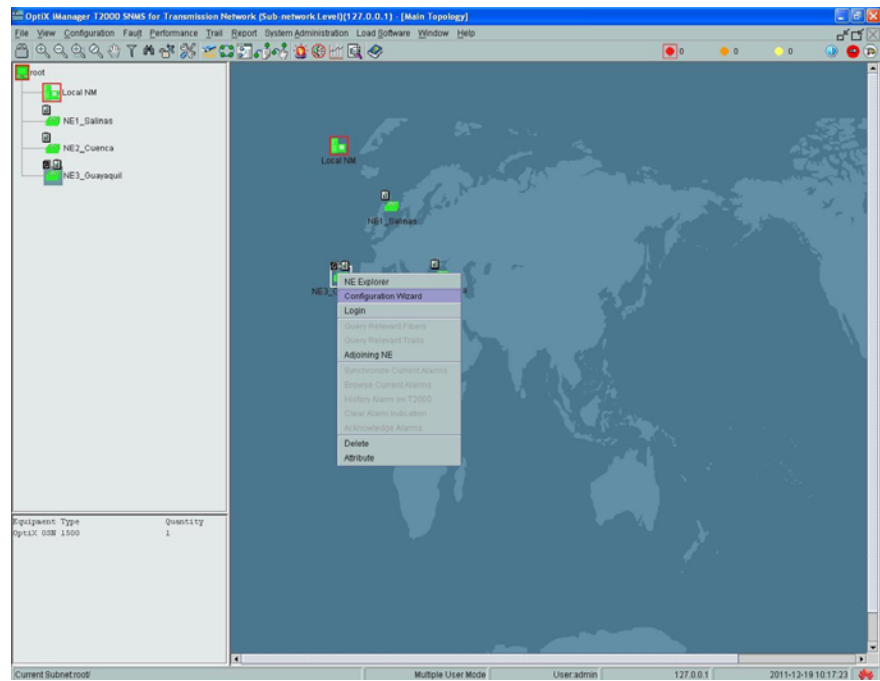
OptiX iManager T2000 SNMS for Transmission Network (Sub-network Level)(127.0.0.1) - [Main Topology]

File View Configuration Fault Performance Trail Report System Administration Load Software Window Help

0 0 0

root
Local NM
NE1_Salinas
NE2_Cuenca
NE3_Guayaquil

Local NM
NE1_Salinas
NE3_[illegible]
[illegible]a

NE Explorer
Configuration Wizard
Login
Query Relevant Fibers
Query Relevant Trails
Adjoining NE
Synchronize Current Alarms
Browse Current Alarms
History Alarm on T2000
Clear Alarm Indication
Acknowledge Alarms
Delete
Attribute

| Equipment Type | Quantity |
|---|---|
| OptiX OSN 1500 | 1 |

Current Subnet:root/ Multiple User Mode User:admin 127.0.0.1 2011-12-19 10:17:23